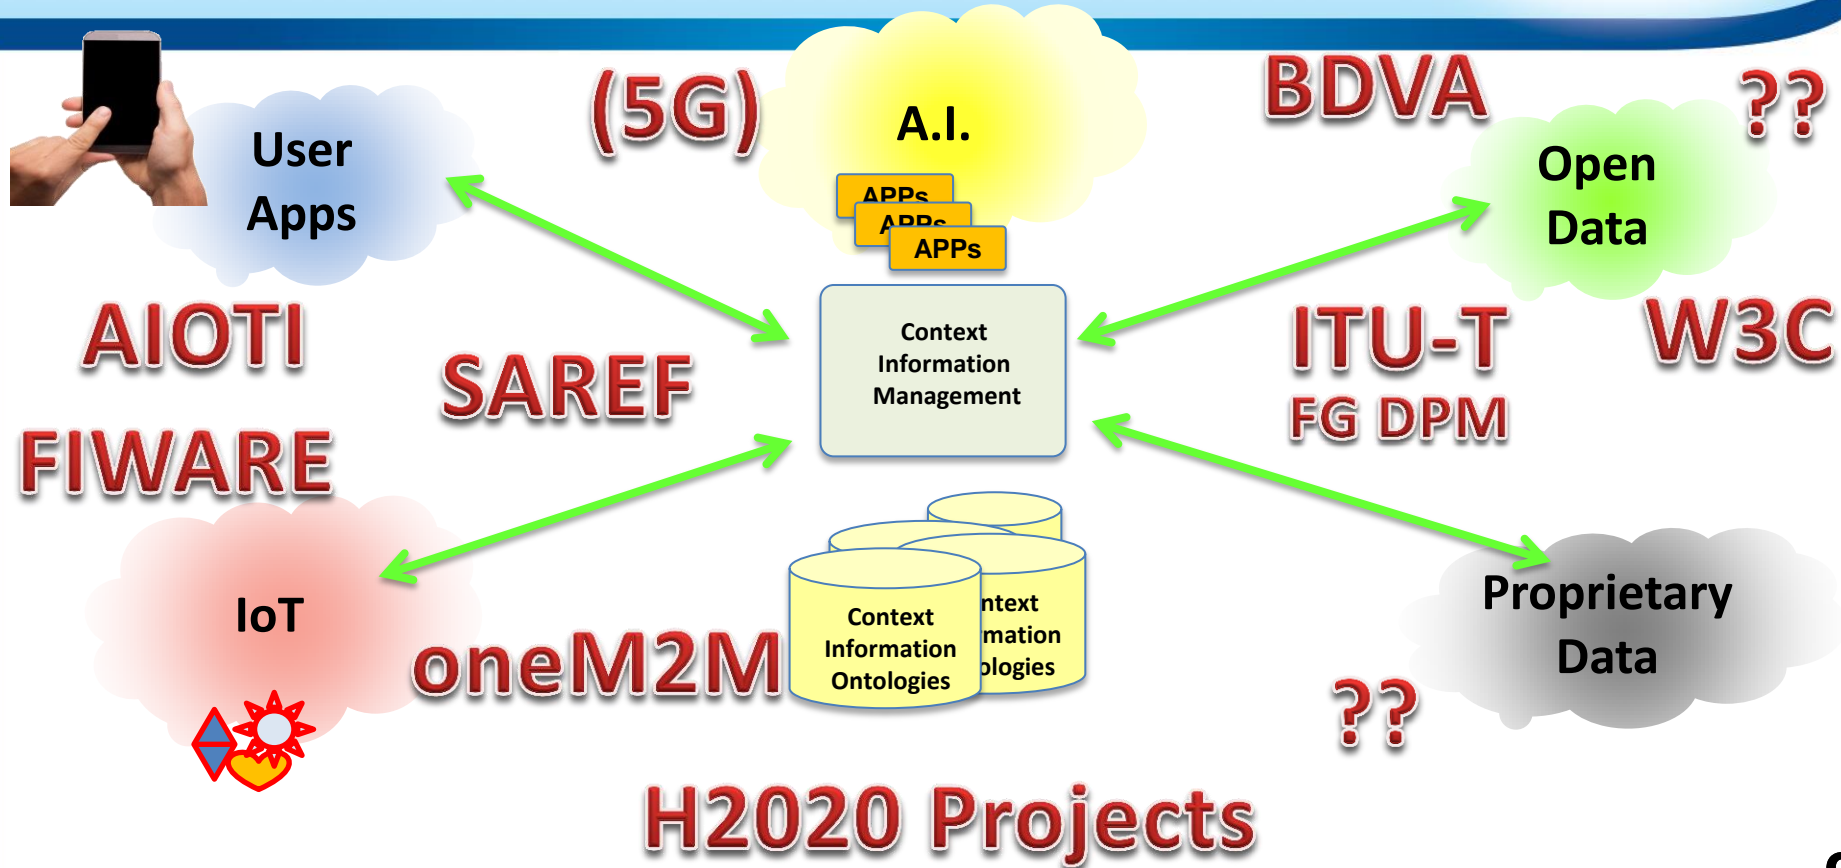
User Apps

(5G)

A.I.

APPs
APPs
APPs

BDVA

??

Open Data

AIOTI

SAREF

Context Information Management

ITU-T
FG DPM

W3C

FIWARE

IoT

oneM2M

Context Information Ontologies

ntext
mation
ologies

??

Proprietary Data

H2020 Projects